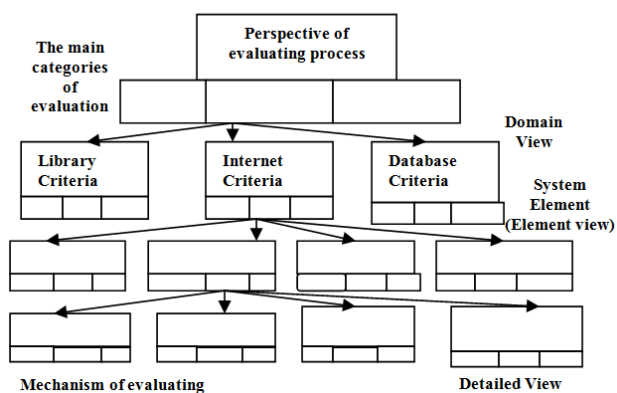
Perspective of evaluating process

The main categories of evaluation

Domain View

Library Criteria

Internet Criteria

Database Criteria

System Element (Element view)

Mechanism of evaluating

Detailed View